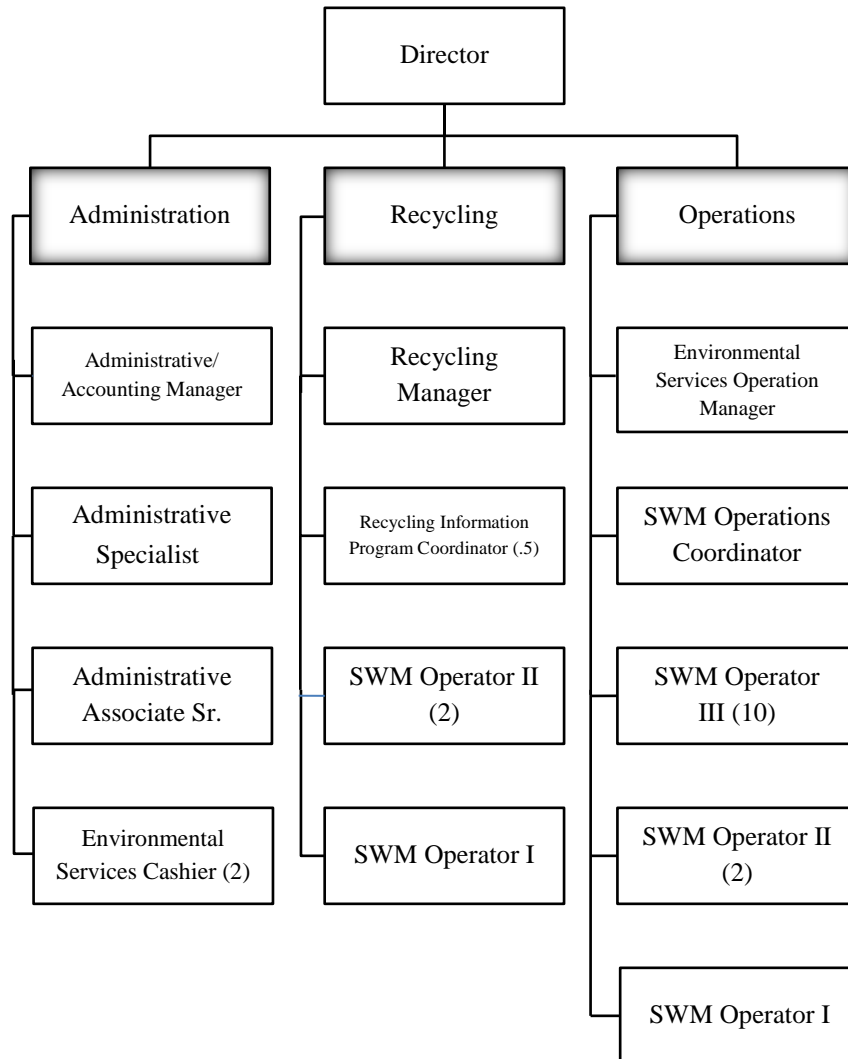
Director

Administration

Administrative/ Accounting Manager

Administrative Specialist

Administrative Associate Sr.

Environmental Services Cashier (2)

Recycling

Recycling Manager

Recycling Information Program Coordinator (.5)

SWM Operator II (2)

SWM Operator I

Operations

Environmental Services Operation Manager

SWM Operations Coordinator

SWM Operator III (10)

SWM Operator II (2)

SWM Operator I